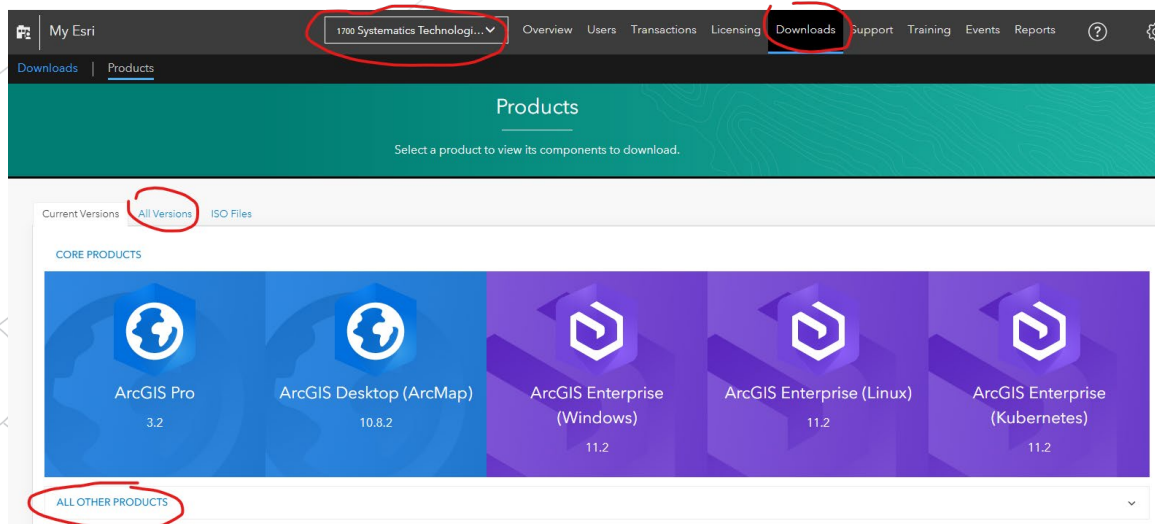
My Esri

1700 Systematics Technologi...

Overview Users Transactions Licensing Downloads Support Training Events Reports

Downloads | Products

Products

Select a product to view its components to download.

Current Versions All Versions ISO Files

CORE PRODUCTS

ArcGIS Pro
3.2

ArcGIS Desktop (ArcMap)
10.8.2

ArcGIS Enterprise (Windows)
11.2

ArcGIS Enterprise (Linux)
11.2

ArcGIS Enterprise (Kubernetes)
11.2

ALL OTHER PRODUCTS